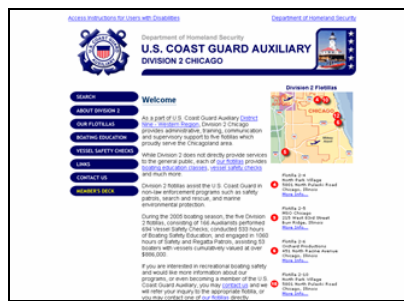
Access Instructions for Users with Disabilities

Department of Homeland Security

Department of Homeland Security
U.S. COAST GUARD AUXILIARY
DIVISION 2 CHICAGO

SEARCH
ABOUT DIVISION 2
OUR FLOTILLAS
BOATING EDUCATION
VESSEL SAFETY CHECKS
LINKS
CONTACT US
MEMBER'S DECK

Welcome

As a part of U.S. Coast Guard Auxiliary District Nine - Western Region, Division 2 Chicago provides administrative, training, communication and supervisory support to five flotillas which proudly serve the Chicagoland area.

While Division 2 does not directly provide services to the general public, each of our flotillas provides boating education classes, vessel safety checks and much more.

Division 2 flotillas assist the U.S. Coast Guard in non-law enforcement programs such as safety patrols, search and rescue, and marine environmental protection.

During the 2005 boating season, the five Division 2 flotillas, consisting of 166 Auxiliarists performed 694 Vessel Safety Checks, conducted 533 hours of Boating Safety Education, and engaged in 1060 hours of Safety and Regatta Patrols, assisting 53 boaters with vessels cumulatively valued at over $986,000.

If you are interested in recreational boating safety and would like more information about our programs, or even becoming a member of the U.S. Coast Guard Auxiliary, you may contact us and we will refer your inquiry to the appropriate flotilla, or you may contact one of our flotillas directly.

Division 2 Flotillas

Flotilla 2-4
North Park Village
5801 North Pulaski Road
Chicago, Illinois
More Info...

Flotilla 2-9
MDG Chicago
325 West 83rd Street
Burr Ridge, Illinois
More Info...

Flotilla 2-6
Orchard Productions
491 North Racine Avenue
Chicago, Illinois
More Info...

Flotilla 2-10
North Park Village
5801 North Pulaski Road
Chicago, Illinois
More Info...